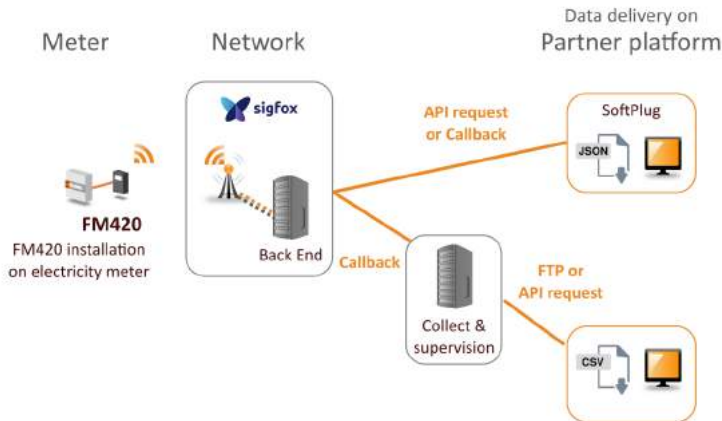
Meter

Network

Data delivery on
Partner platform

sigfox

API request
or Callback

SoftPlug

JSON

FM420
FM420 installation
on electricity meter

Back End

Callback

FTP or
API request

Collect &
supervision

CSV